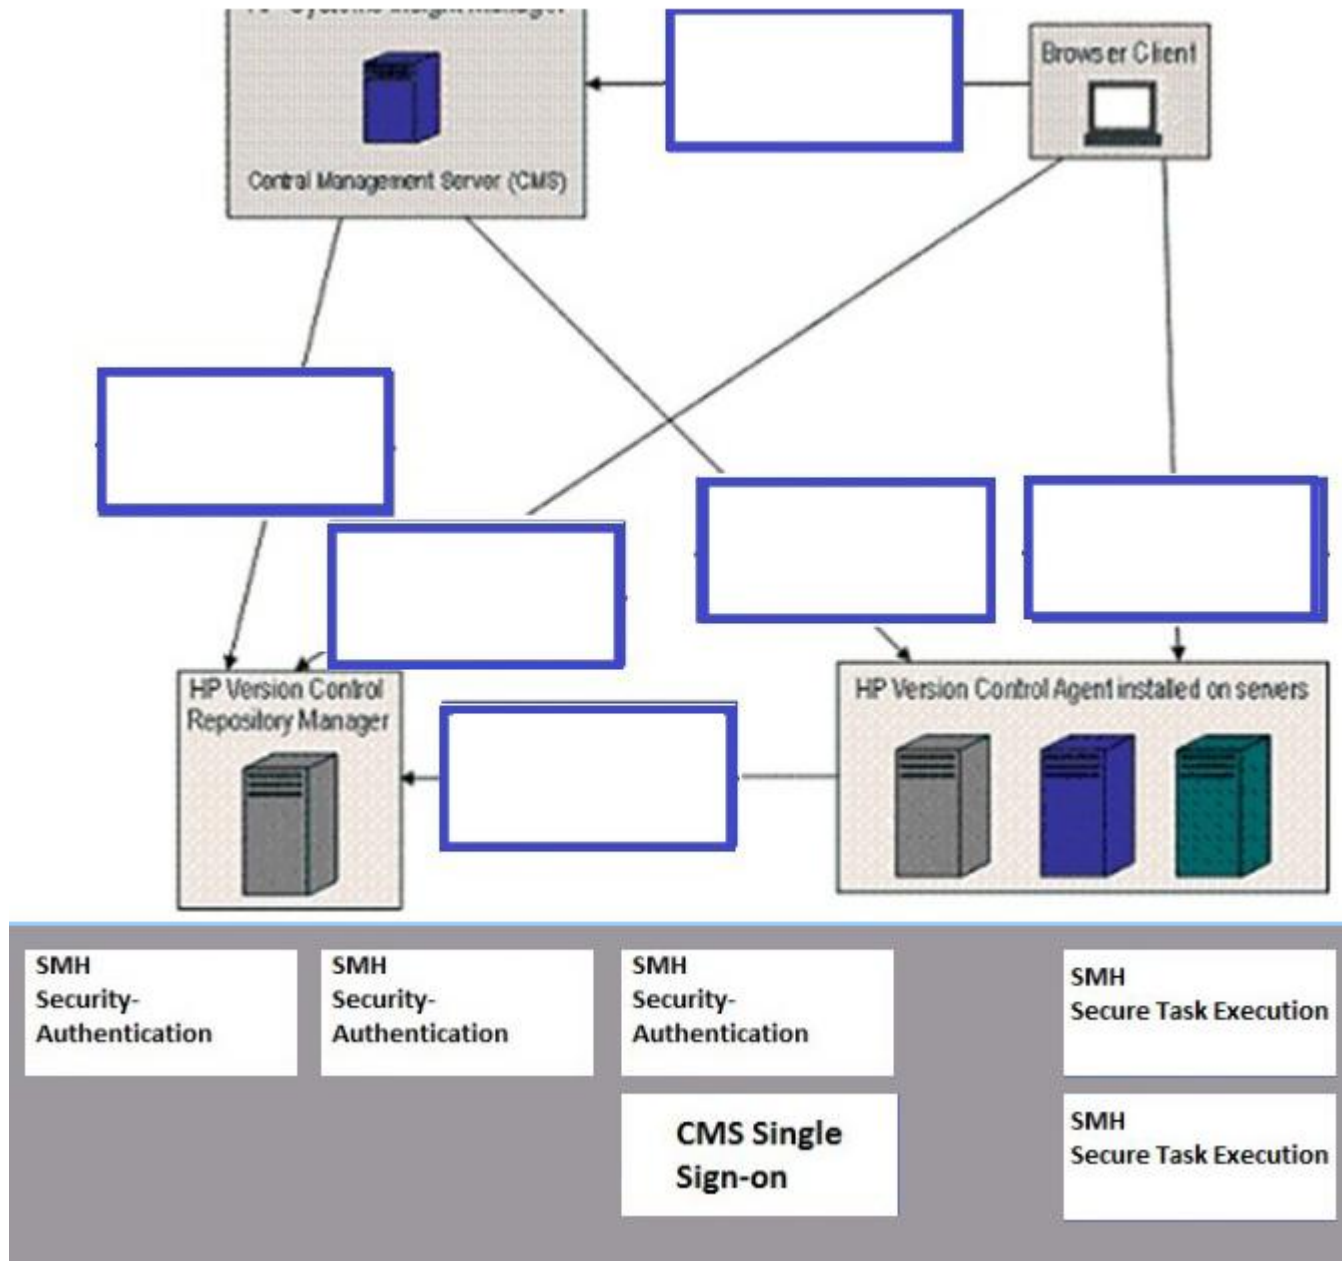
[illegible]

Central Management Server (CMS)

Browser Client

HP Version Control Repository Manager

HP Version Control Agent installed on servers

SMH Security-Authentication

SMH Security-Authentication

SMH Security-Authentication

SMH Secure Task Execution

CMS Single Sign-on

SMH Secure Task Execution